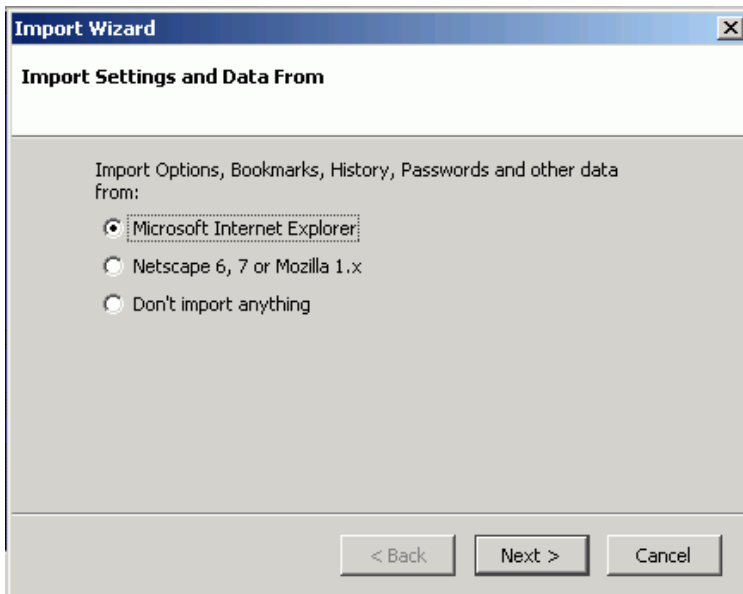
Import Wizard

Import Settings and Data From

Import Options, Bookmarks, History, Passwords and other data from:

Microsoft Internet Explorer

Netscape 6, 7 or Mozilla 1.x

Don't import anything

< Back

Next >

Cancel